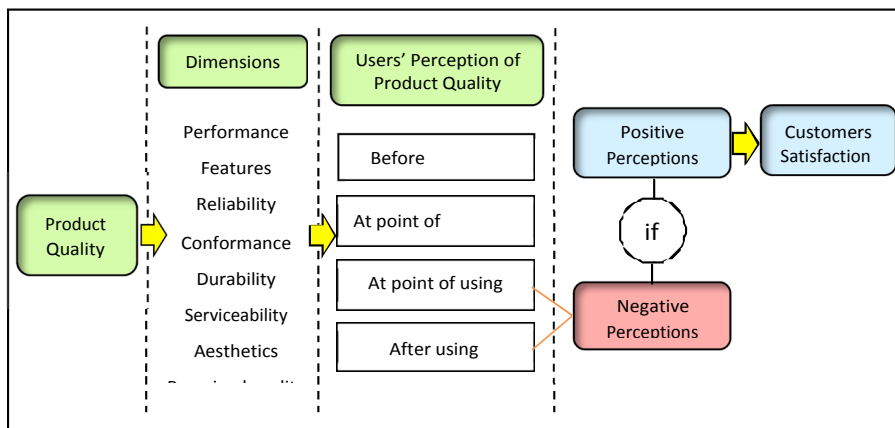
Product Quality

Dimensions

Performance
Features
Reliability
Conformance
Durability
Serviceability
Aesthetics
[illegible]

Users' Perception of Product Quality

Before
At point of
At point of using
After using

Positive Perceptions

Customers Satisfaction

if

Negative Perceptions